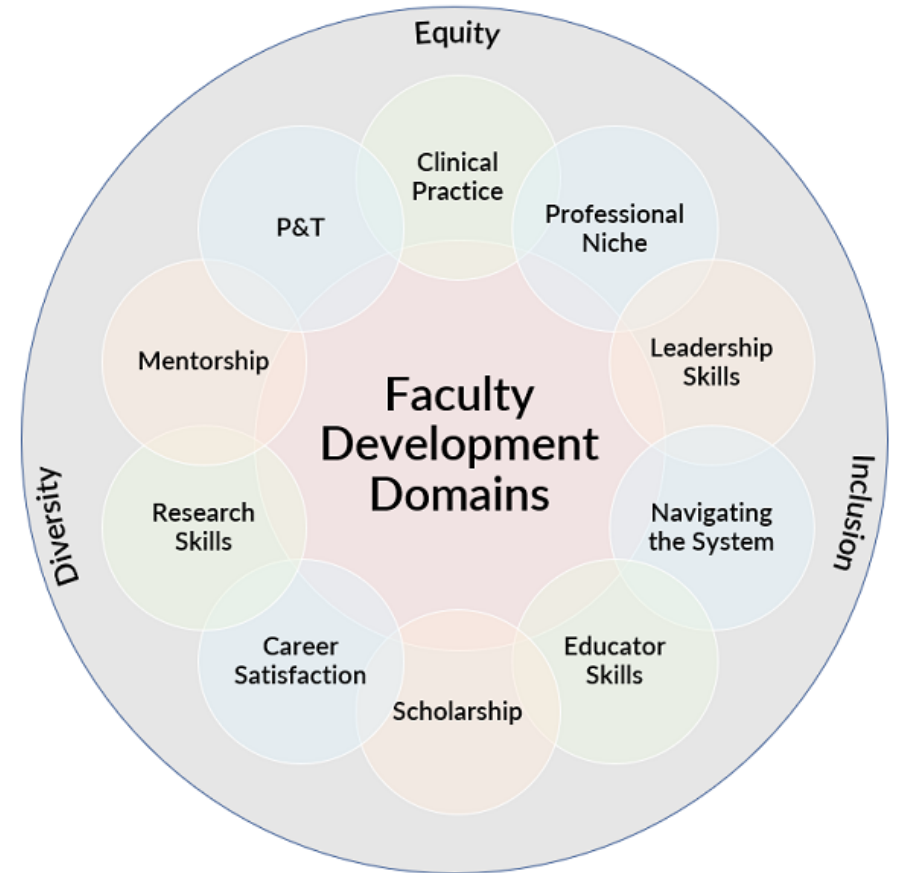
Equity

Clinical Practice

P&T

Professional Niche

Mentorship

Leadership Skills

Faculty Development Domains

Research Skills

Navigating the System

Diversity

Inclusion

Career Satisfaction

Educator Skills

Scholarship